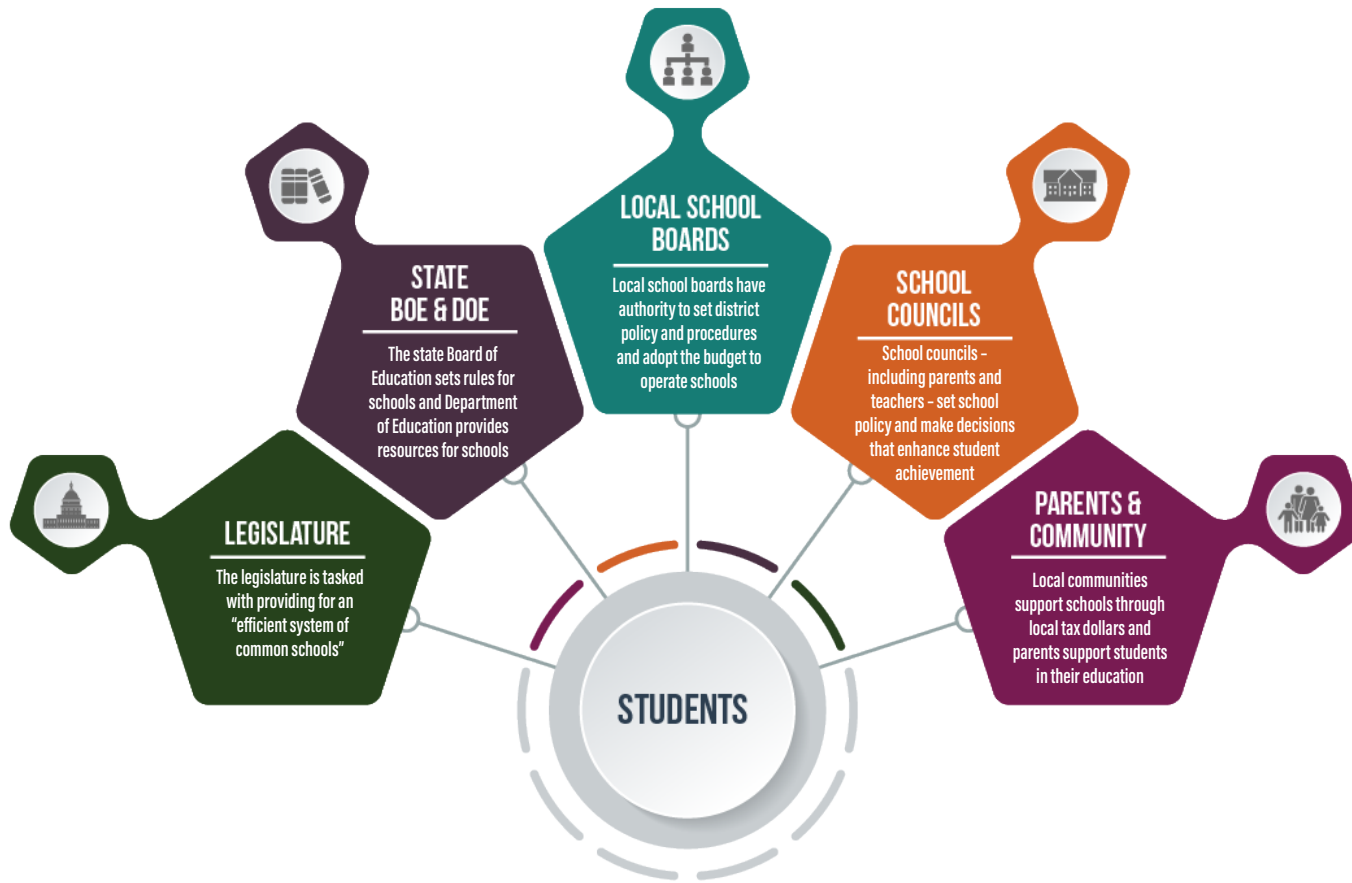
LEGISLATURE

The legislature is tasked with providing for an "efficient system of common schools"

STATE BOE & DOE

The state Board of Education sets rules for schools and Department of Education provides resources for schools

LOCAL SCHOOL BOARDS

Local school boards have authority to set district policy and procedures and adopt the budget to operate schools

SCHOOL COUNCILS

School councils – including parents and teachers – set school policy and make decisions that enhance student achievement

PARENTS & COMMUNITY

Local communities support schools through local tax dollars and parents support students in their education

STUDENTS